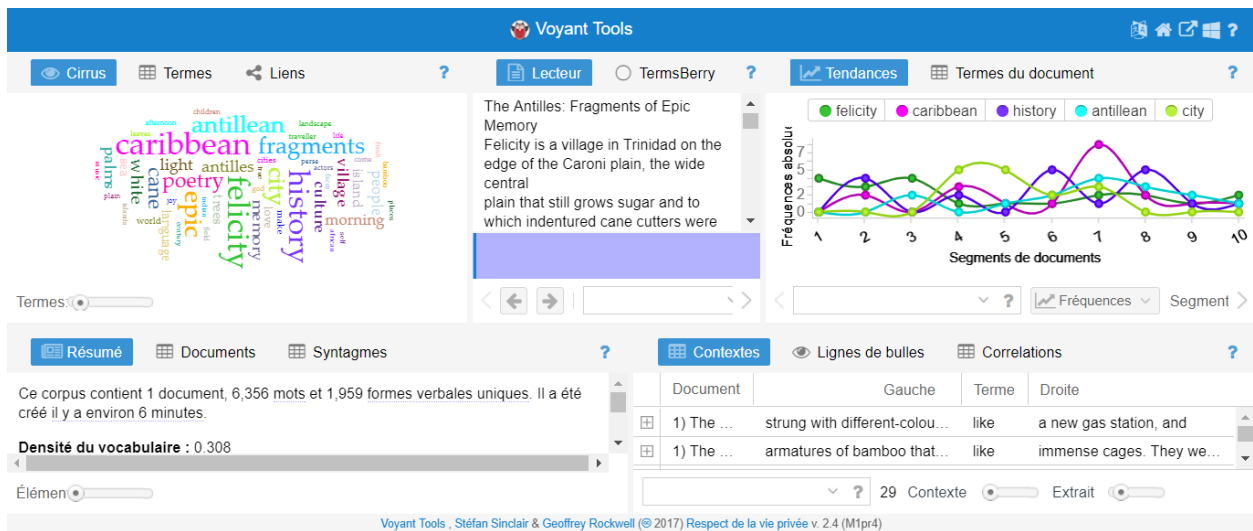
Voyant Tools

Cirrus Termes Liens ?

caribbean antillean fragments epic poetry felicity history city light antilles palms white cane memory culture morning village island people language world children afternoon landscape traveller life leaves cities

Termes:

Lecteur TermesBerry ?

The Antilles: Fragments of Epic Memory
Felicity is a village in Trinidad on the edge of the Caroni plain, the wide central
plain that still grows sugar and to which indentured cane cutters were

Tendances Termes du document ?

felicity caribbean history antillean city

Fréquences absolues

7
5
2
0

1 2 3 4 5 6 7 8 9 10

Segments de documents

? Fréquences Segment

Résumé Documents Syntagmes ?

Ce corpus contient 1 document, 6,356 mots et 1,959 formes verbales uniques. Il a été créé il y a environ 6 minutes.

Densité du vocabulaire : 0.308

Élémen

Contextes Lignes de bulles Correlations ?

| Document | Gauche | Terme | Droite |
|---|---|---|---|
| 1) The … | strung with different-colou… | like | a new gas station, and |
| 1) The … | armatures of bamboo that… | like | immense cages. They we… |

? 29 Contexte Extrait

Voyant Tools , Stéfan Sinclair & Geoffrey Rockwell (© 2017) Respect de la vie privée v. 2.4 (M1pr4)